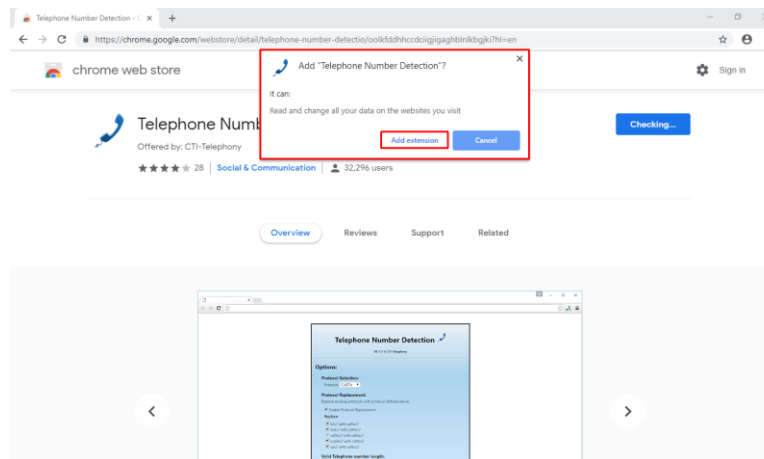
Telephone Number Detection - C ×

https://chrome.google.com/webstore/detail/telephone-number-detectio/oolkfddhhccdciigjigaghblnlkbgjki?hl=en

chrome web store

Sign in

Telephone Numb

Offered by: CTI-Telephony

28 | Social & Communication | 32,296 users

Add "Telephone Number Detection"?

It can:

Read and change all your data on the websites you visit

Add extension

Cancel

Checking...

Overview

Reviews

Support

Related

Telephone Number Detection

Options:

Protocol Selection:

Protocol Replacement:

Enable Protocol Replacement

Valid Telephone number length: